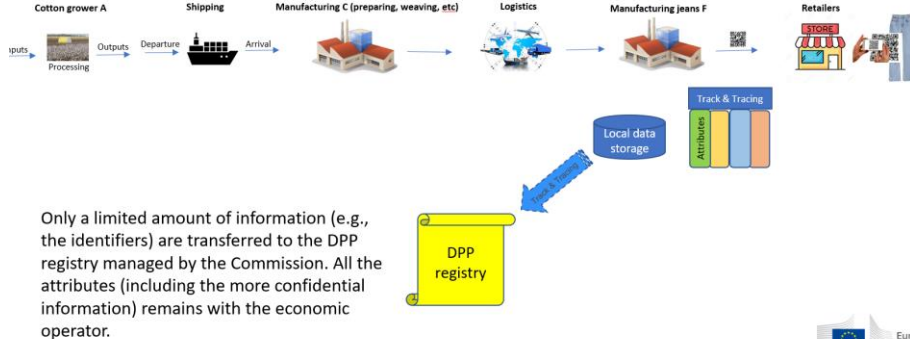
Cotton grower A

Shipping

Manufacturing C (preparing, weaving, etc)

Logistics

Manufacturing jeans F

Retailers

ıputs

Processing

Outputs

Departure

Arrival

STORE

Track & Tracing

Attributes

Local data storage

Track & Tracing

DPP registry

Only a limited amount of information (e.g., the identifiers) are transferred to the DPP registry managed by the Commission. All the attributes (including the more confidential information) remains with the economic operator.

Eu